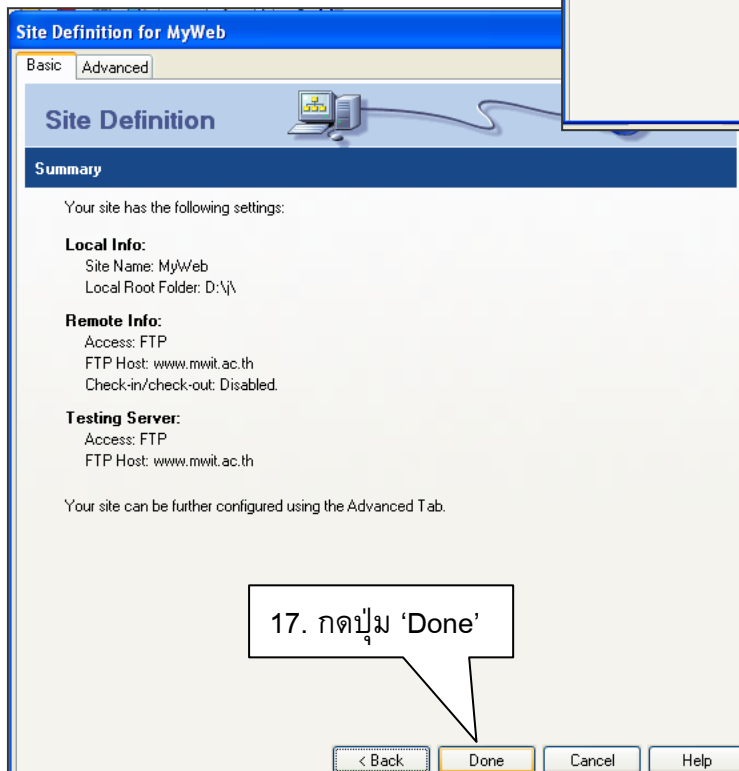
Site Definition for MyWeb

Basic Advanced

Site Definition

Summary

Your site has the following settings:

Local Info:
Site Name: MyWeb
Local Root Folder: D:\j\

Remote Info:
Access: FTP
FTP Host: www.mwit.ac.th
Check-in/check-out: Disabled.

Testing Server:
Access: FTP
FTP Host: www.mwit.ac.th

Your site can be further configured using the Advanced Tab.

17. กดปุ่ม 'Done'

< Back Done Cancel Help